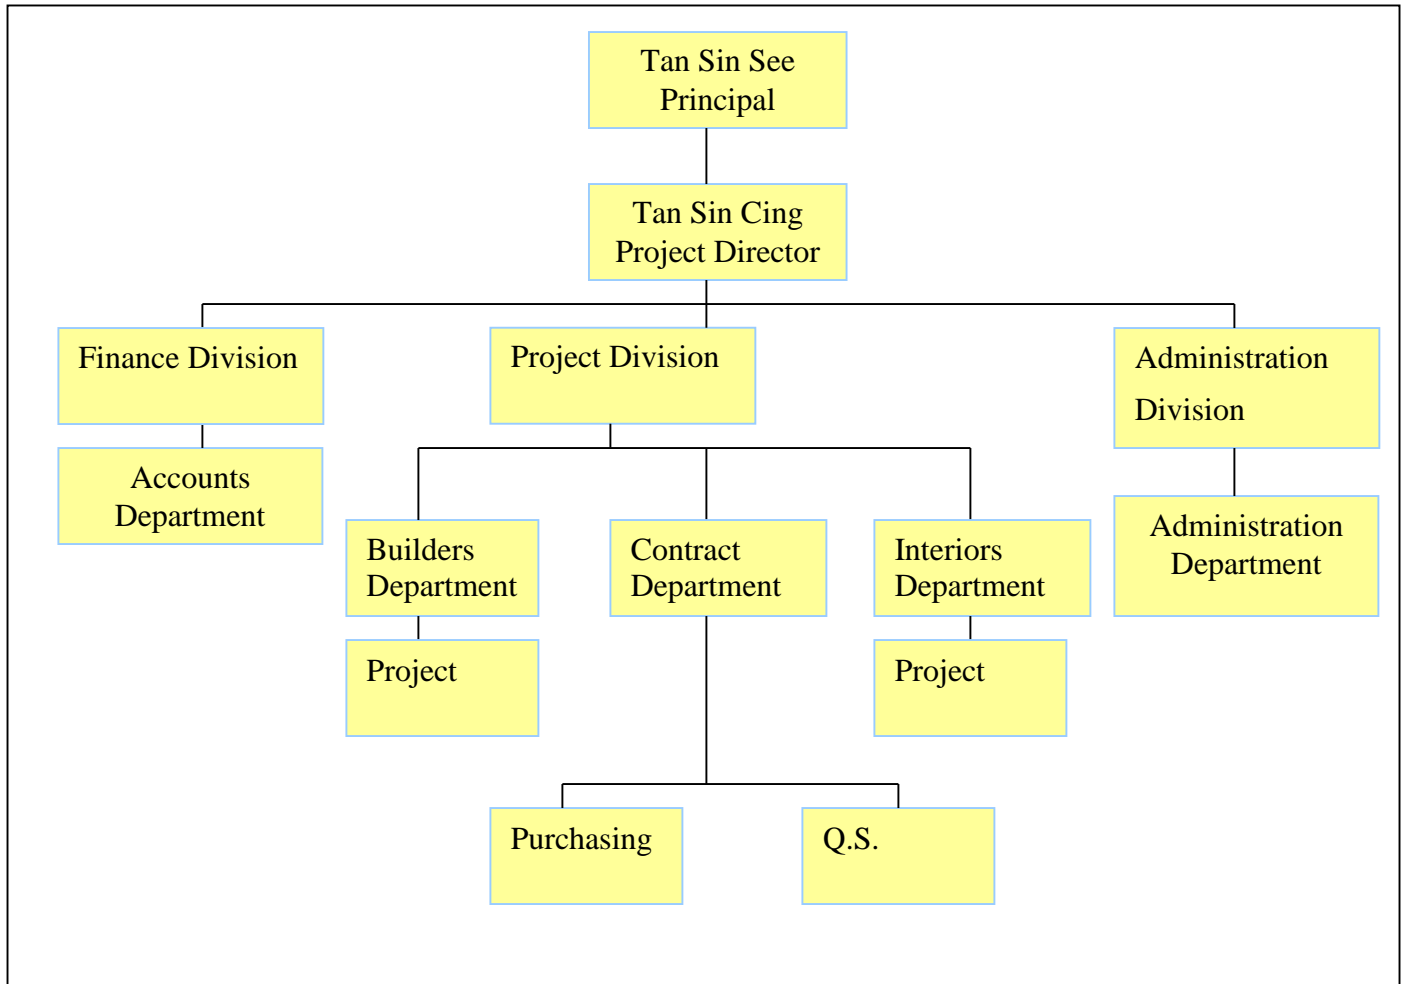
Tan Sin See
Principal

Tan Sin Cing
Project Director

Finance Division

Accounts Department

Project Division

Builders Department

Project

Contract Department

Purchasing

Q.S.

Interiors Department

Project

Administration Division

Administration Department